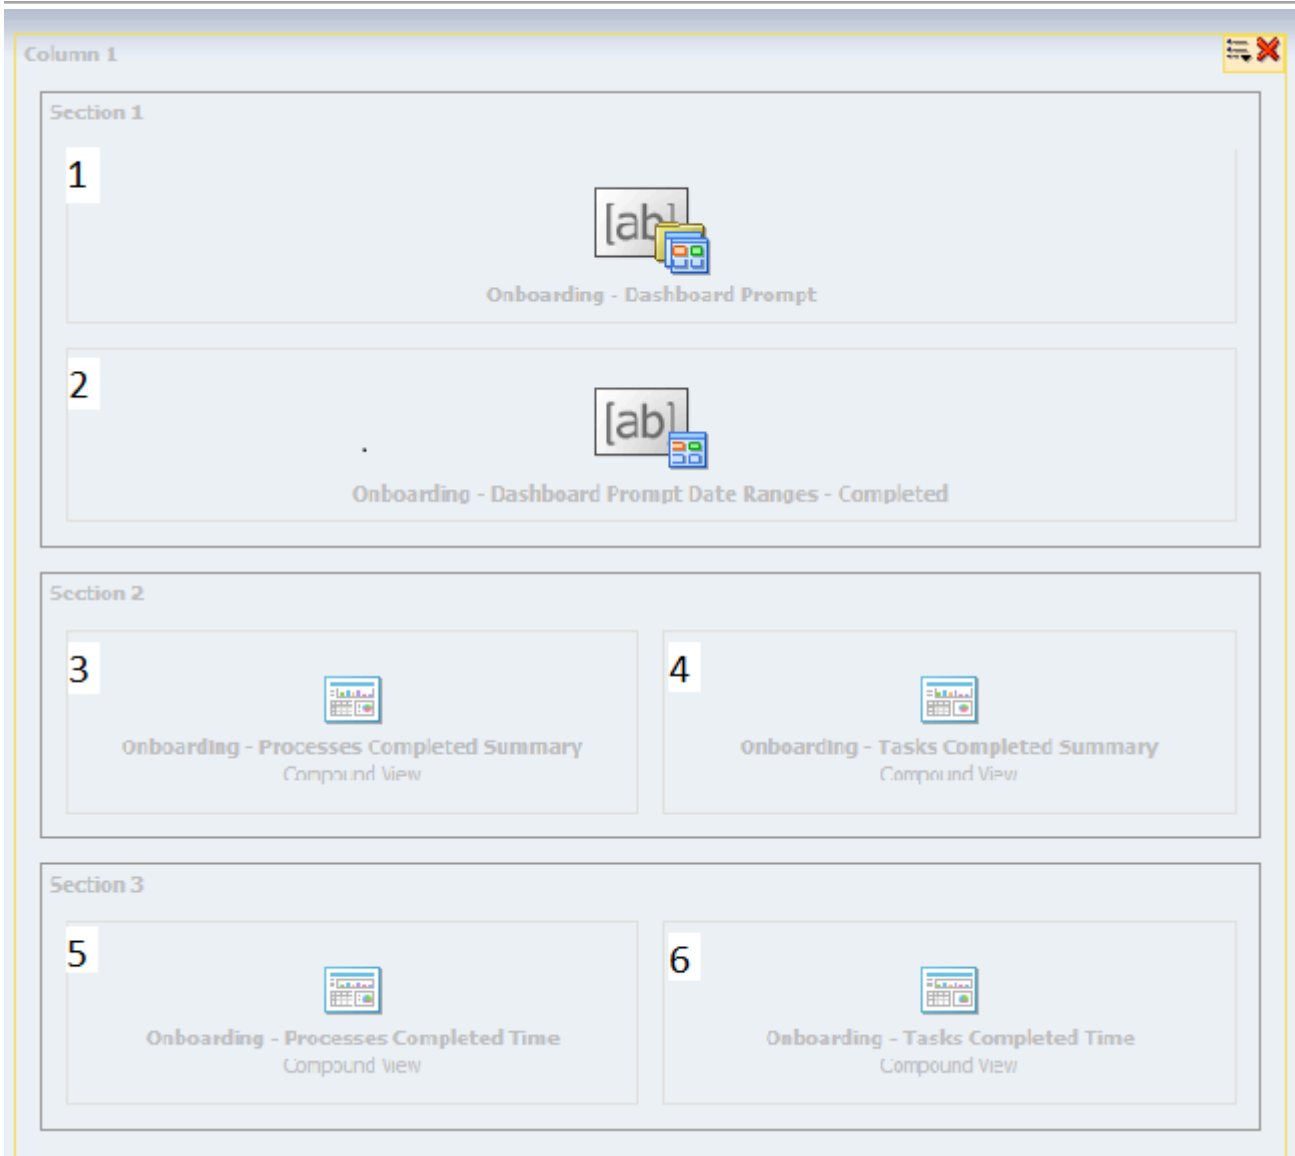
Column 1

Section 1

1

[ab]

Onboarding - Dashboard Prompt

2

[ab]

Onboarding - Dashboard Prompt Date Ranges - Completed

Section 2

3

Onboarding - Processes Completed Summary
Compound View

4

Onboarding - Tasks Completed Summary
Compound View

Section 3

5

Onboarding - Processes Completed Time
Compound View

6

Onboarding - Tasks Completed Time
Compound View